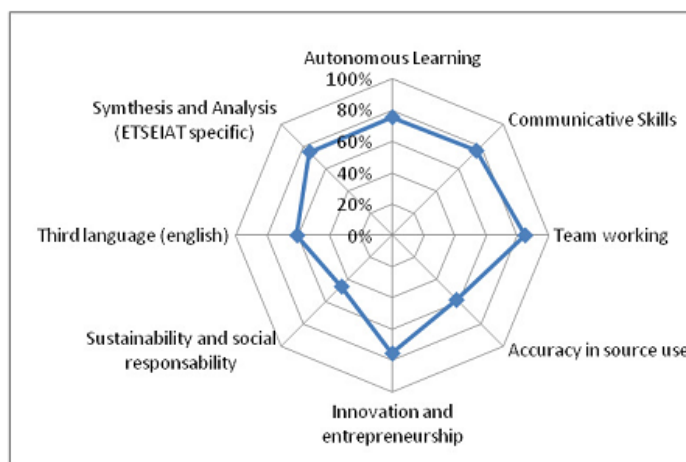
Autonomous Learning
100%
80%
60%
40%
20%
0%
Communicative Skills
Team working
Accuracy in source use
Innovation and entrepreneurship
Sustainability and social responsability
Third language (english)
Symthesis and Analysis (ETSEIAT specific)